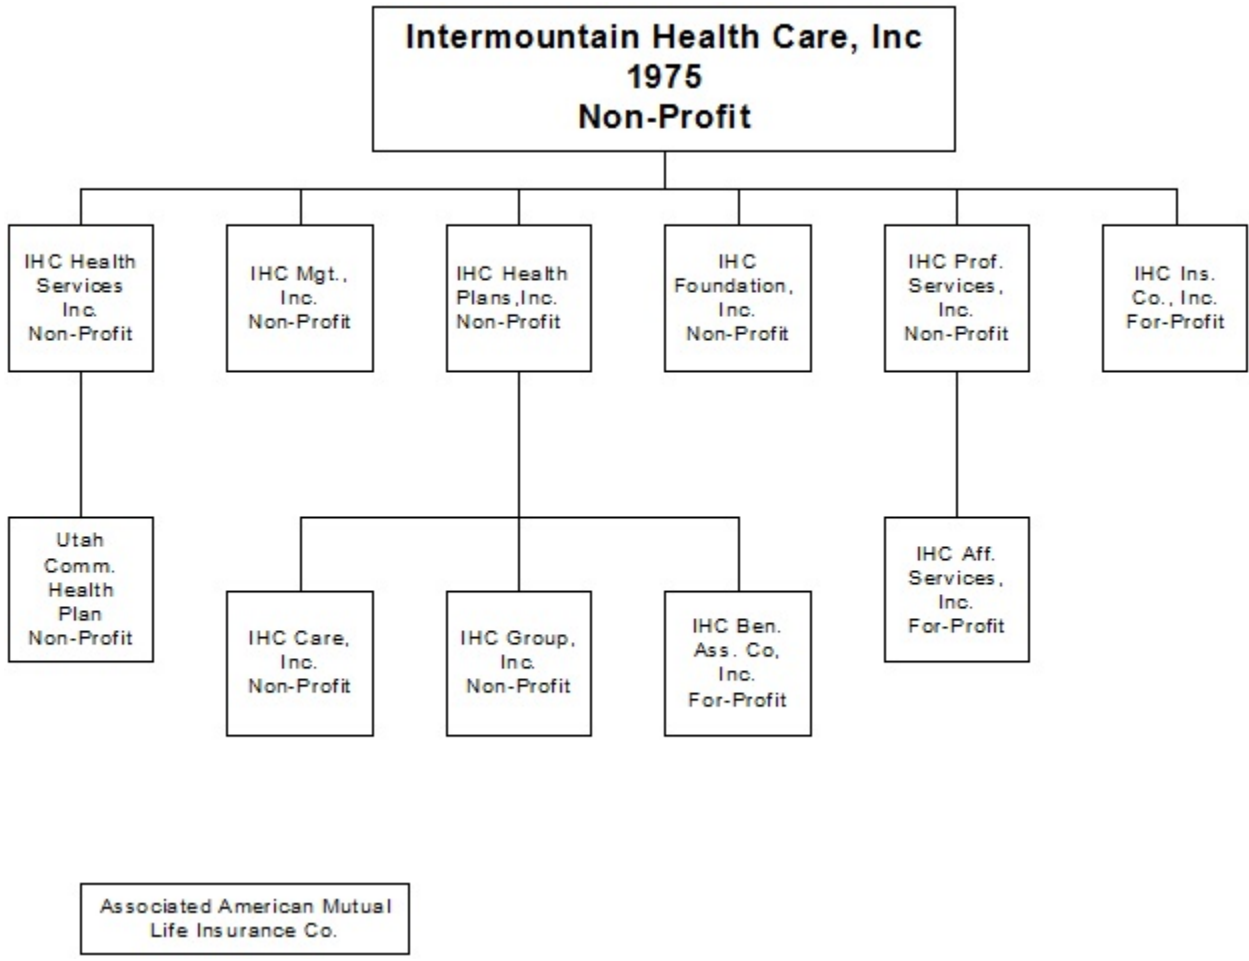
Intermountain Health Care, Inc
1975
Non-Profit

IHC Health Services Inc. Non-Profit

IHC Mgt., Inc. Non-Profit

IHC Health Plans,Inc. Non-Profit

IHC Foundation, Inc. Non-Profit

IHC Prof. Services, Inc. Non-Profit

IHC Ins. Co., Inc. For-Profit

Utah Comm. Health Plan Non-Profit

IHC Care, Inc. Non-Profit

IHC Group, Inc. Non-Profit

IHC Ben. Ass. Co, Inc. For-Profit

IHC Aff. Services, Inc. For-Profit

Associated American Mutual Life Insurance Co.